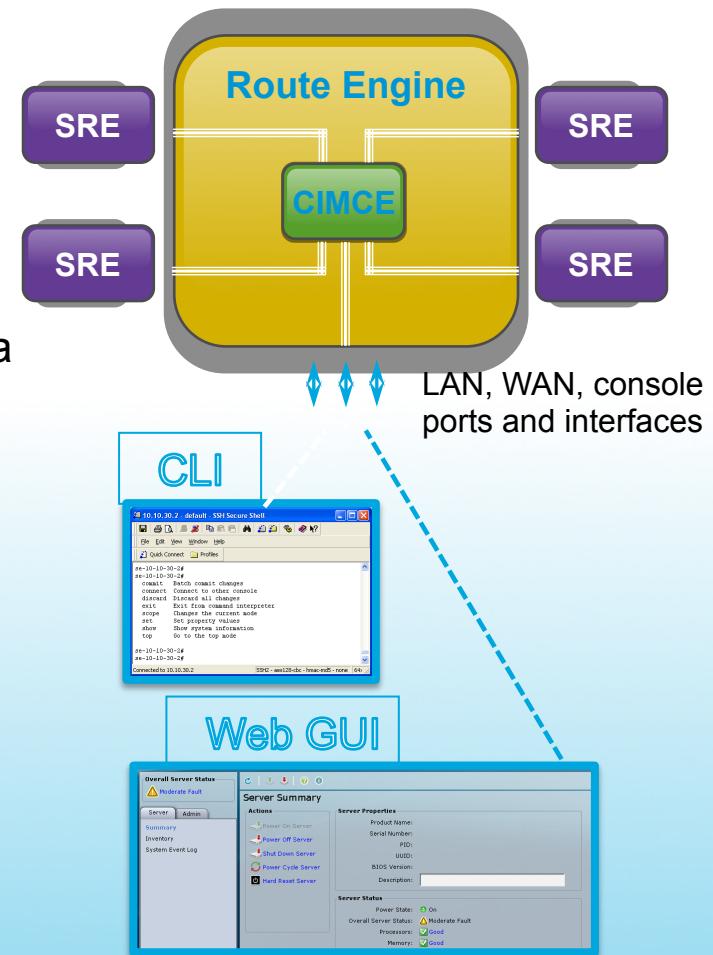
Route Engine

SRE

SRE

SRE

SRE

CIMCE

a

LAN, WAN, console ports and interfaces

CLI

10.10.30.2 - default - SSH Secure Shell

File Edit View Window Help

Quick Connect Profiles

se-10-10-30-2#
se-10-10-30-2#
commit Batch commit changes
connect Connect to other console
discard Discard all changes
exit Exit from command interpreter
scope Changes the current mode
set Set property values
show Show system information
top Go to the top mode

se-10-10-30-2#
se-10-10-30-2#

Connected to 10.10.30.2 SSH2 - aes128-cbc - hmac-md5 - none 64

Web GUI

Overall Server Status
Moderate Fault

Server Admin

Summary
Inventory
System Event Log

Server Summary

Actions
Power On Server
Power Off Server
Shut Down Server
Power Cycle Server
Hard Reset Server

Server Properties
Product Name:
Serial Number:
PID:
UUID:
BIOS Version:
Description:

Server Status
Power State: On
Overall Server Status: Moderate Fault
Processors: Good
Memory: Good